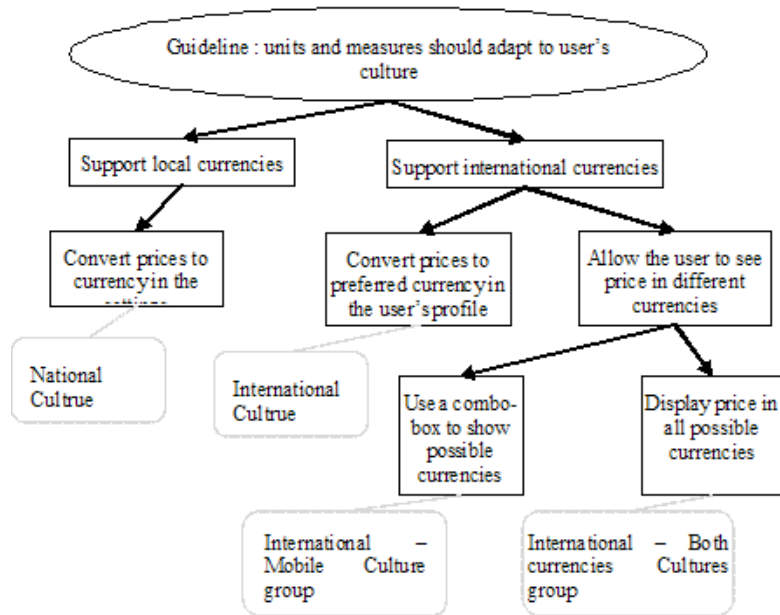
Guideline : units and measures should adapt to user's culture

Support local currencies

Support international currencies

Convert prices to currency in the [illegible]

Convert prices to preferred currency in the user's profile

Allow the user to see price in different currencies

National Cultrue

International Cultrue

Use a combo-box to show possible currencies

Display price in all possible currencies

International – Mobile Culture group

International – Both currencies Cultures group